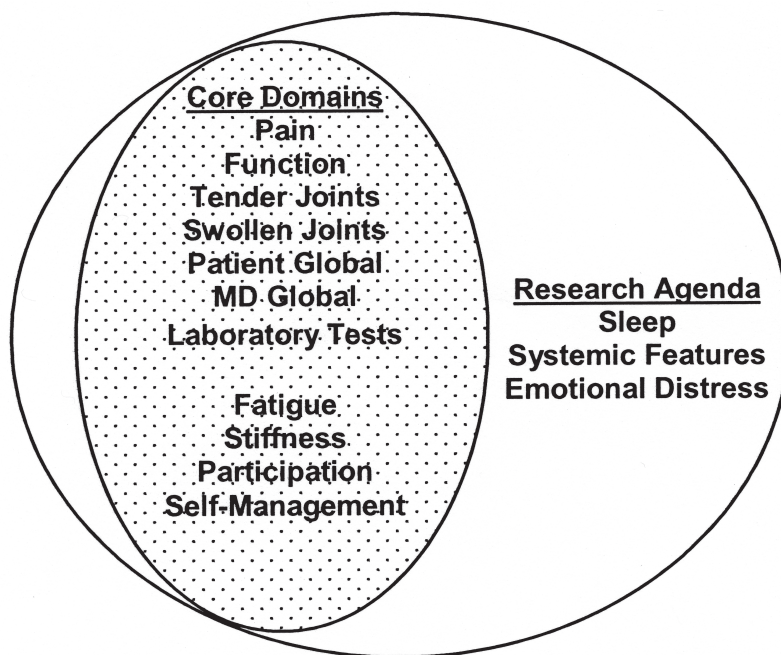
Core Domains
Pain
Function
Tender Joints
Swollen Joints
Patient Global
MD Global
Laboratory Tests

Fatigue
Stiffness
Participation
Self-Management

Research Agenda
Sleep
Systemic Features
Emotional Distress